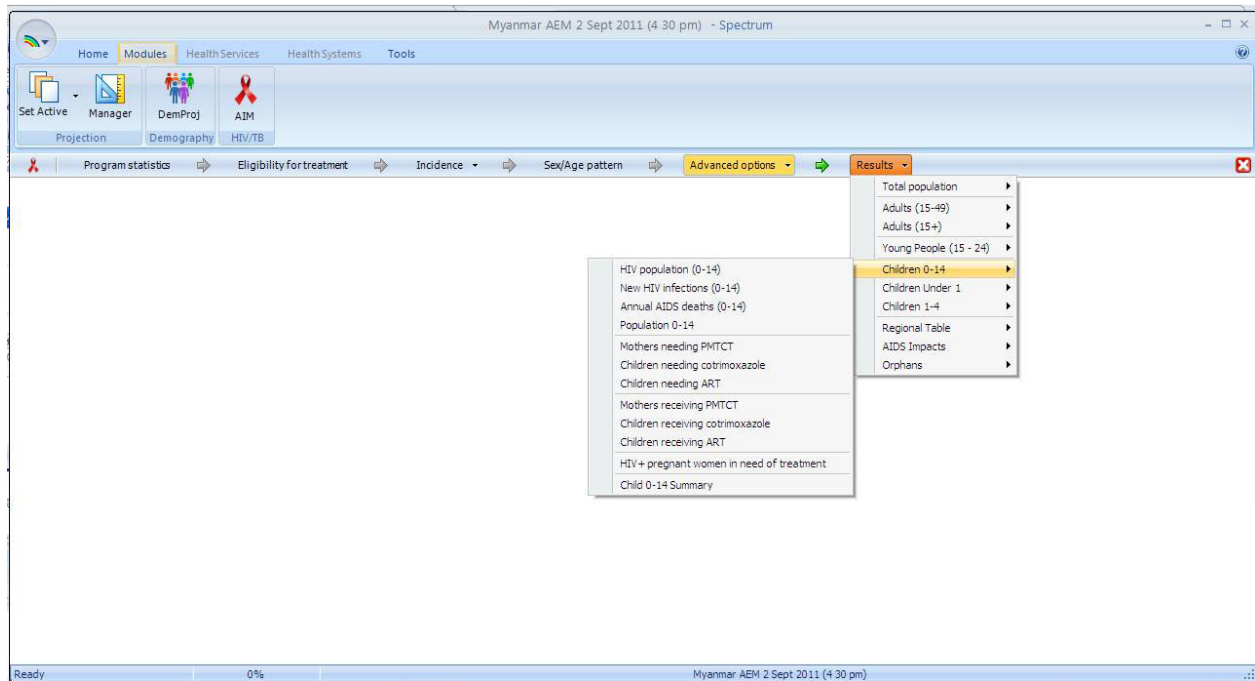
Myanmar AEM 2 Sept 2011 (4 30 pm) - Spectrum

Home Modules Health Services Health Systems Tools

Set Active Manager DemProj AIM
Projection Demography HIV/TB

Program statistics Eligibility for treatment Incidence Sex/Age pattern Advanced options Results

Total population
Adults (15-49)
Adults (15+)
Young People (15 - 24)
Children 0-14
Children Under 1
Children 1-4
Regional Table
AIDS Impacts
Orphans

HIV population (0-14)
New HIV infections (0-14)
Annual AIDS deaths (0-14)
Population 0-14
Mothers needing PMTCT
Children needing cotrimoxazole
Children needing ART
Mothers receiving PMTCT
Children receiving cotrimoxazole
Children receiving ART
HIV+ pregnant women in need of treatment
Child 0-14 Summary

Ready 0% Myanmar AEM 2 Sept 2011 (4 30 pm)